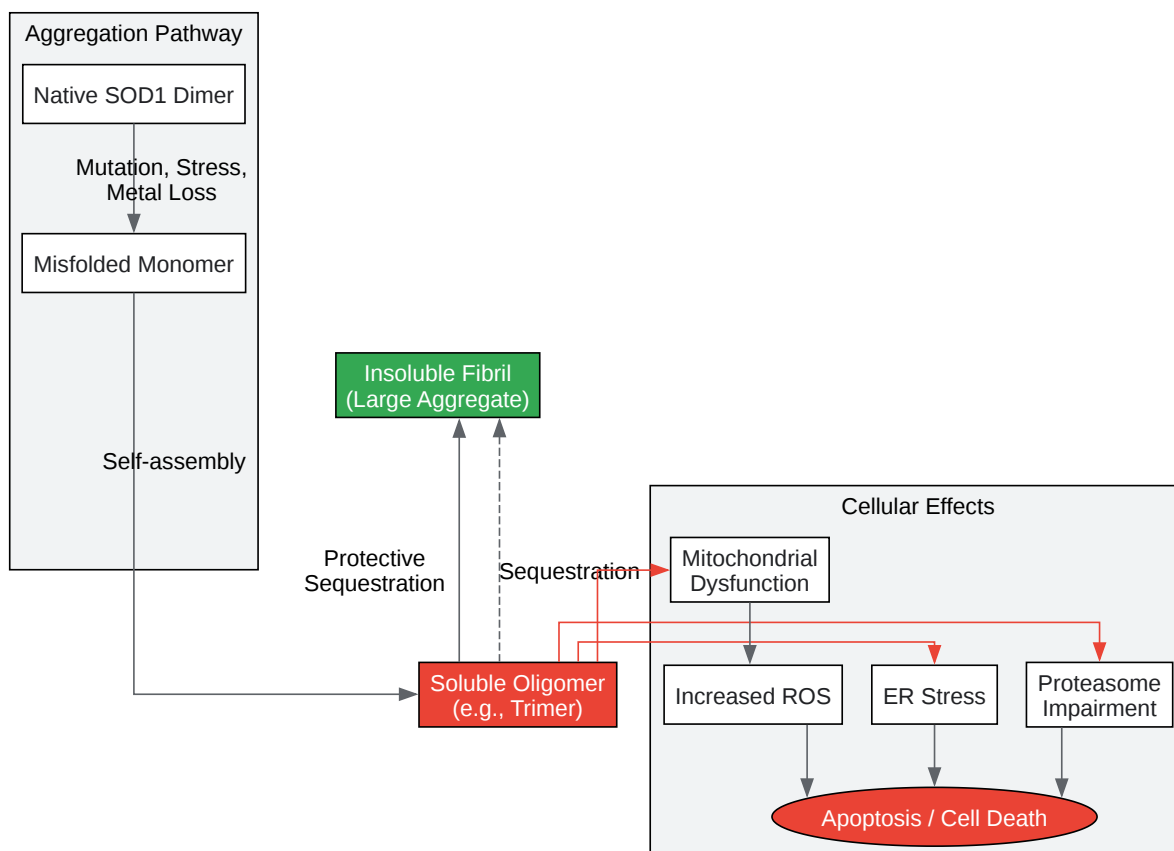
Aggregation Pathway

Native SOD1 Dimer

Mutation, Stress, Metal Loss

Misfolded Monomer

Self-assembly

Insoluble Fibril (Large Aggregate)

Protective Sequestration

Sequestration

Soluble Oligomer (e.g., Trimer)

Cellular Effects

Mitochondrial Dysfunction

Increased ROS

ER Stress

Proteasome Impairment

Apoptosis / Cell Death